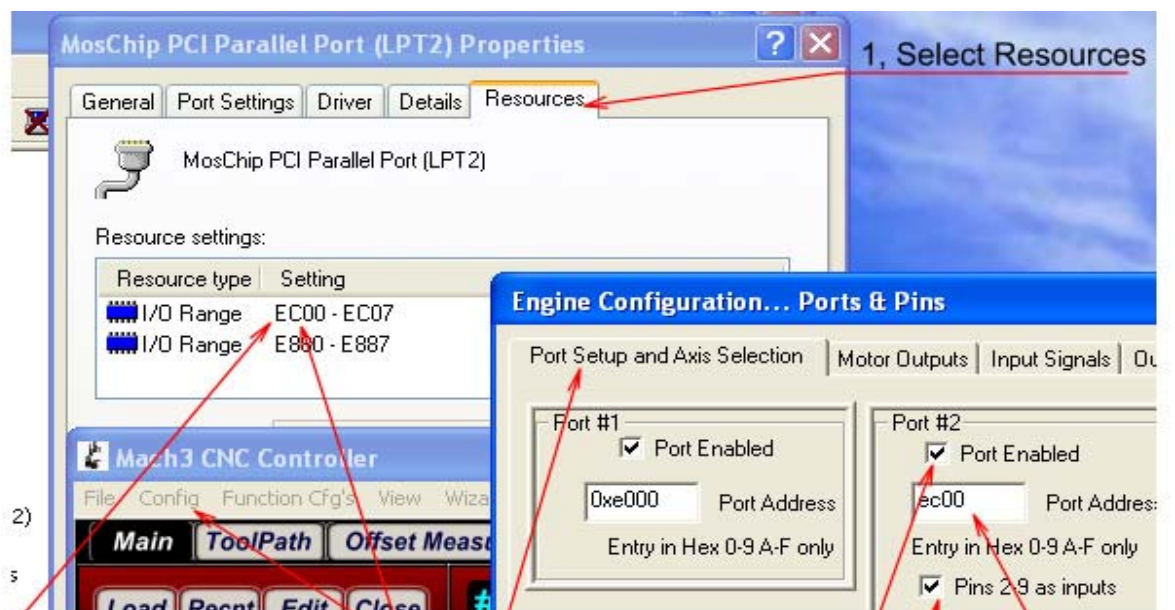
MosChip PCI Parallel Port (LPT2) Properties

1, Select Resources

General | Port Settings | Driver | Details | Resources

MosChip PCI Parallel Port (LPT2)

Resource settings:

| Resource type | Setting |
|---|---|
| I/O Range | EC00 - EC07 |
| I/O Range | E880 - E887 |

Engine Configuration... Ports & Pins

Port Setup and Axis Selection | Motor Outputs | Input Signals | Ou

Port #1
Port Enabled
0xe000 Port Address
Entry in Hex 0-9 A-F only

Port #2
Port Enabled
ec00 Port Addres
Entry in Hex 0-9 A-F only
Pins 2-9 as inputs

Mach3 CNC Controller
File Config Function Cfg's View Wiza
Main ToolPath Offset Meas
Load Recnt Edit Close

2)
s